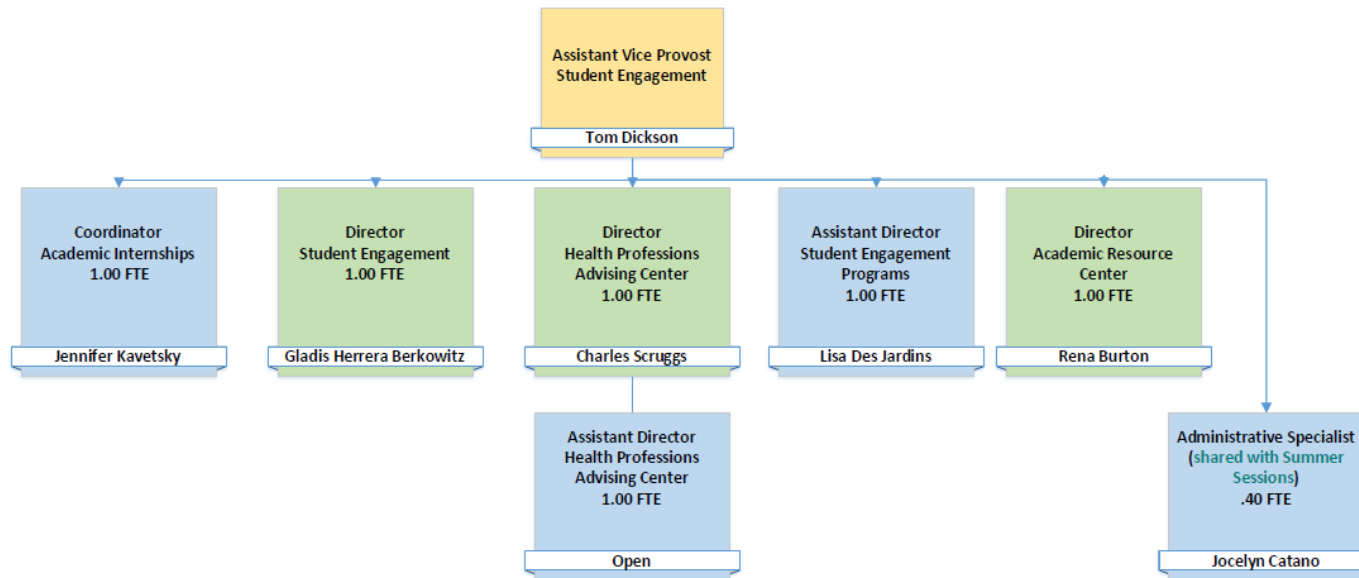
Assistant Vice Provost
Student Engagement

Tom Dickson

Coordinator
Academic Internships
1.00 FTE

Jennifer Kavetsky

Director
Student Engagement
1.00 FTE

Gladis Herrera Berkowitz

Director
Health Professions
Advising Center
1.00 FTE

Charles Scruggs

Assistant Director
Student Engagement
Programs
1.00 FTE

Lisa Des Jardins

Director
Academic Resource
Center
1.00 FTE

Rena Burton

Assistant Director
Health Professions
Advising Center
1.00 FTE

Open

Administrative Specialist
(shared with Summer Sessions)
.40 FTE

Jocelyn Catano